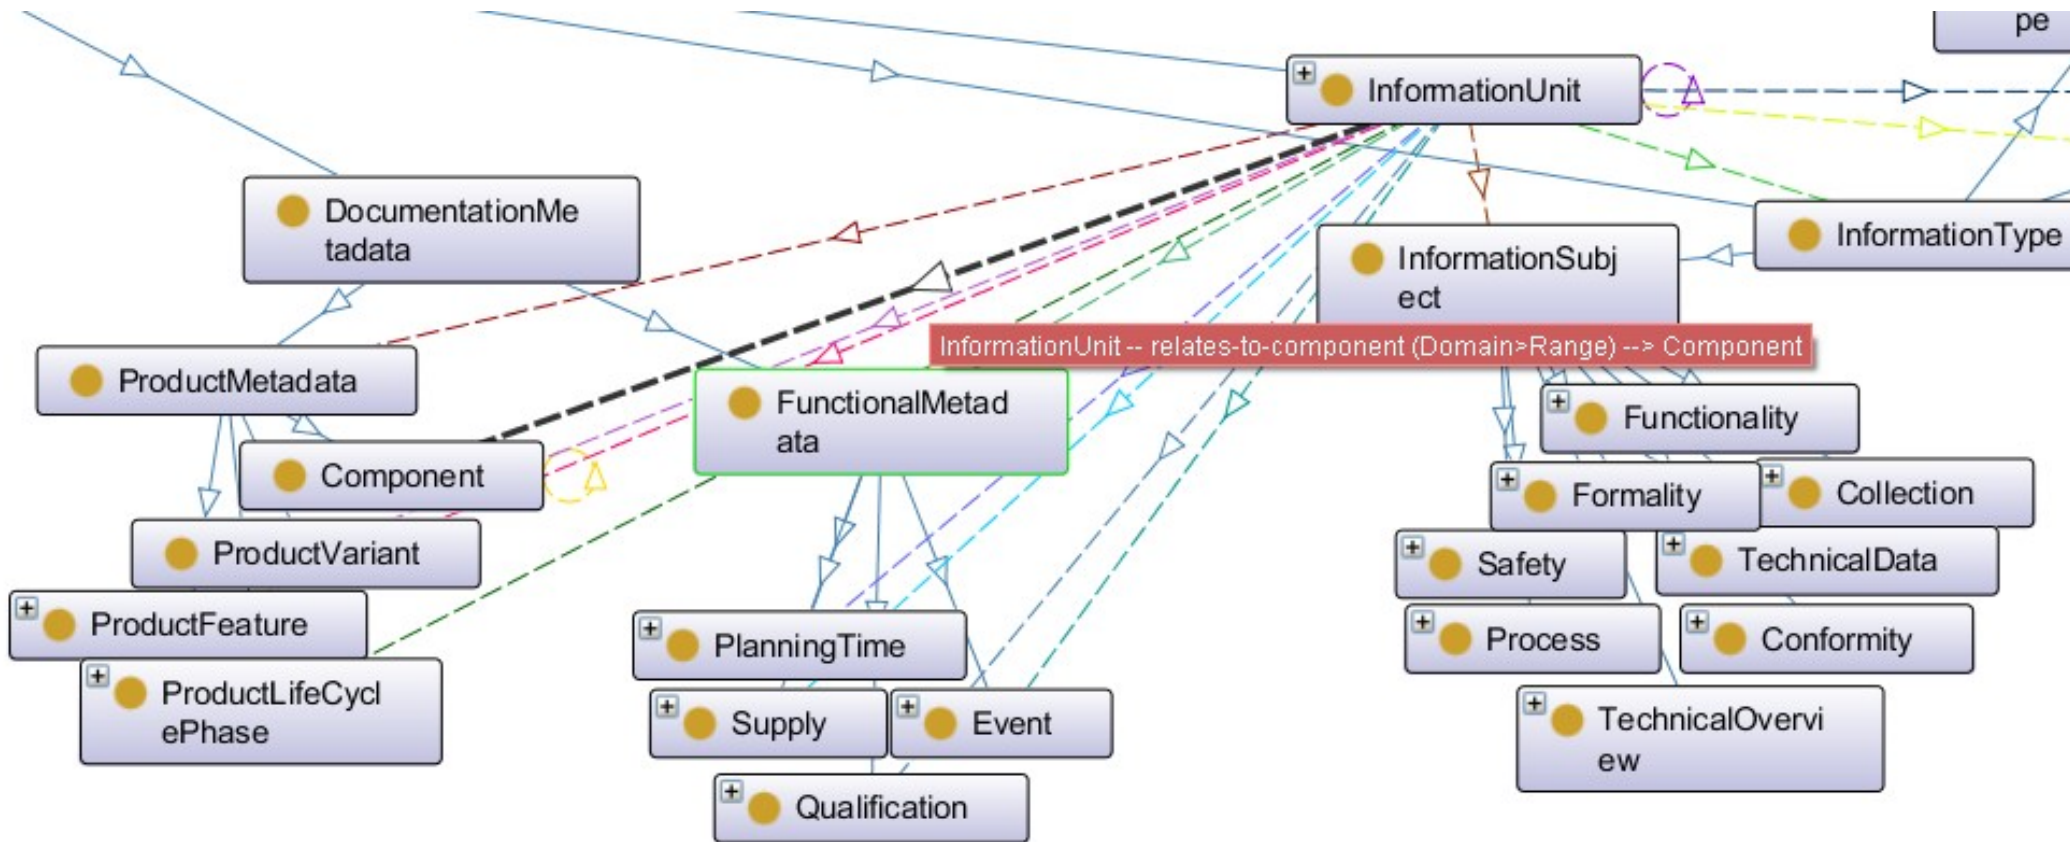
pe

InformationUnit

DocumentationMetadata

InformationType

InformationSubject

InformationUnit -- relates-to-component (Domain>Range) --> Component

ProductMetadata

FunctionalMetadata

Functionality

Component

Formality

Collection

ProductVariant

Safety

TechnicalData

ProductFeature

PlanningTime

Process

Conformity

ProductLifeCyclePhase

Supply

Event

TechnicalOverview

Qualification